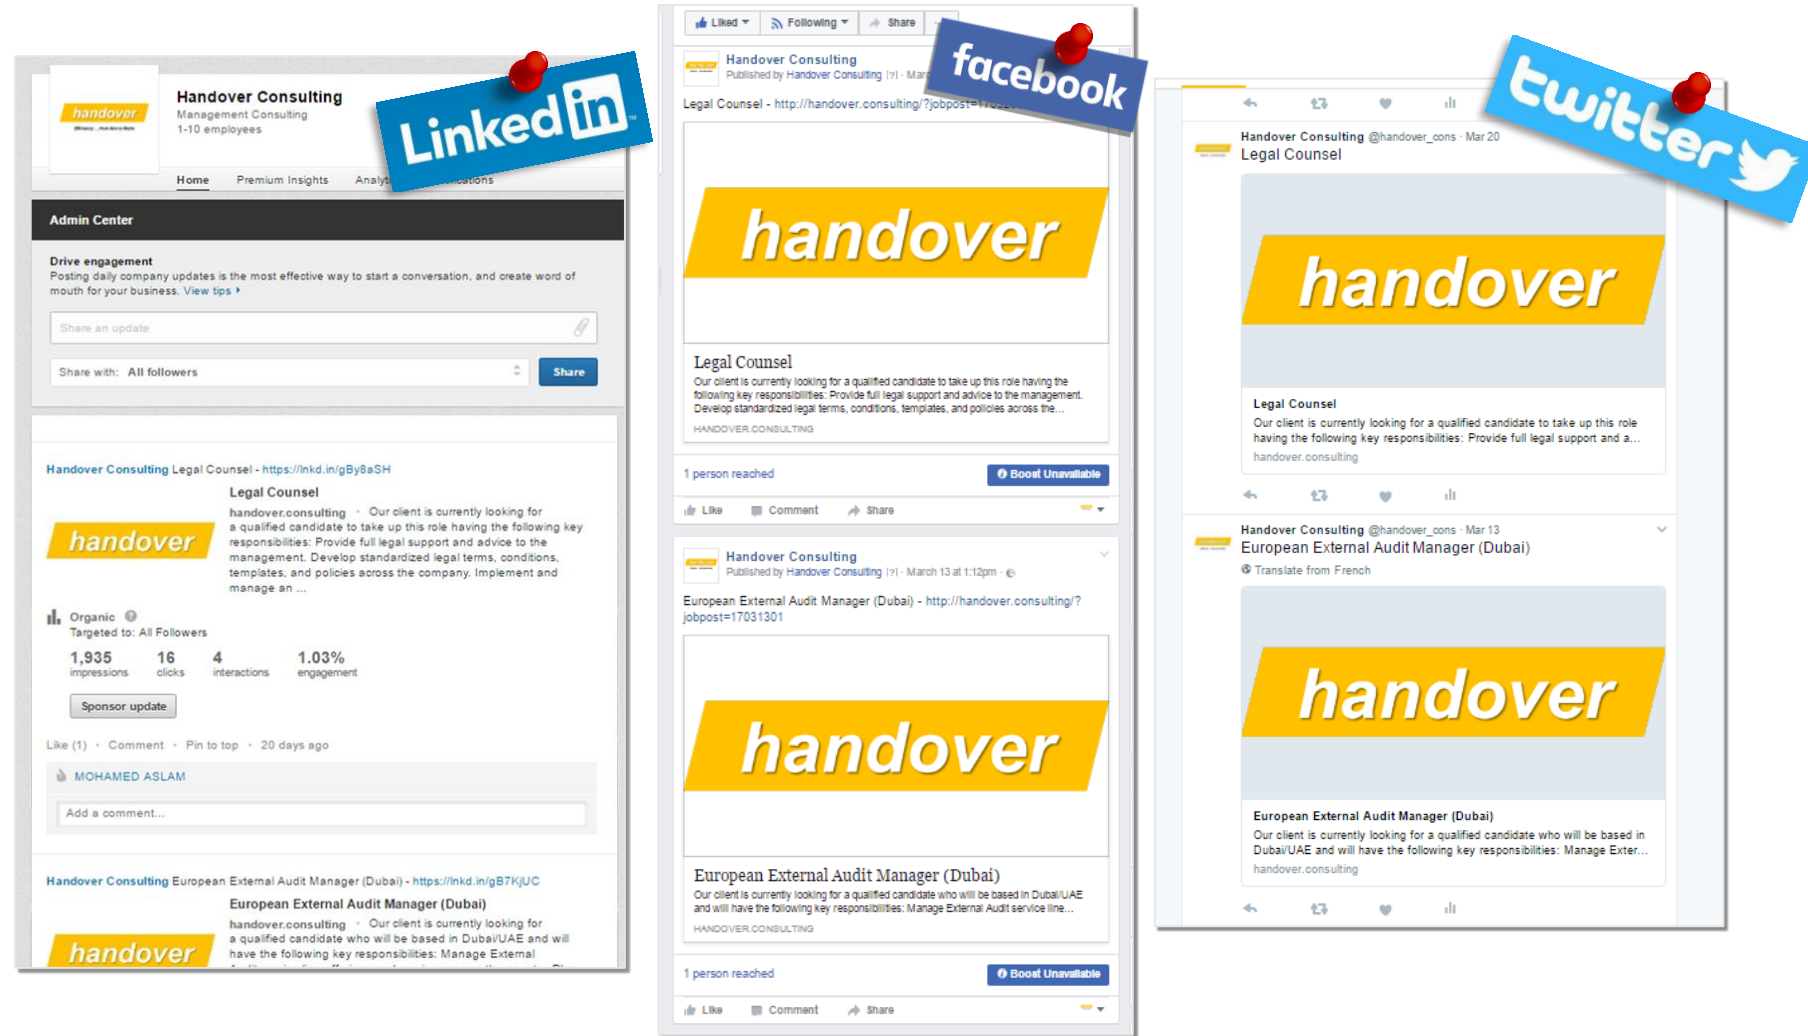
handover

Handover Consulting
Management Consulting
1-10 employees

LinkedIn

Home Premium Insights Analyt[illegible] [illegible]cations

Admin Center

Drive engagement
Posting daily company updates is the most effective way to start a conversation, and create word of mouth for your business. View tips

Share an update

Share with: All followers

Share

Handover Consulting Legal Counsel - https://lnkd.in/gBy8aSH

Legal Counsel
handover.consulting · Our client is currently looking for a qualified candidate to take up this role having the following key responsibilities: Provide full legal support and advice to the management. Develop standardized legal terms, conditions, templates, and policies across the company. Implement and manage an ...

handover

Organic
Targeted to: All Followers

1,935 impressions 16 clicks 4 interactions 1.03% engagement

Sponsor update

Like (1) · Comment · Pin to top · 20 days ago

MOHAMED ASLAM

Add a comment...

Handover Consulting European External Audit Manager (Dubai) - https://lnkd.in/gB7KjUC

European External Audit Manager (Dubai)
handover.consulting · Our client is currently looking for a qualified candidate who will be based in Dubai/UAE and will have the following key responsibilities: Manage External

handover

Liked Following Share

facebook

Handover Consulting
Published by Handover Consulting [?] · Mar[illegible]

Legal Counsel - http://handover.consulting/?jobpost=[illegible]

handover

Legal Counsel
Our client is currently looking for a qualified candidate to take up this role having the following key responsibilities: Provide full legal support and advice to the management. Develop standardized legal terms, conditions, templates, and policies across the...
HANDOVER.CONSULTING

1 person reached Boost Unavailable

Like Comment Share

Handover Consulting
Published by Handover Consulting [?] · March 13 at 1:12pm

European External Audit Manager (Dubai) - http://handover.consulting/?jobpost=17031301

handover

European External Audit Manager (Dubai)
Our client is currently looking for a qualified candidate who will be based in Dubai/UAE and will have the following key responsibilities: Manage External Audit service line...
HANDOVER.CONSULTING

1 person reached Boost Unavailable

Like Comment Share

twitter

Handover Consulting @handover_cons · Mar 20
Legal Counsel

handover

Legal Counsel
Our client is currently looking for a qualified candidate to take up this role having the following key responsibilities: Provide full legal support and a...
handover.consulting

Handover Consulting @handover_cons · Mar 13
European External Audit Manager (Dubai)
Translate from French

handover

European External Audit Manager (Dubai)
Our client is currently looking for a qualified candidate who will be based in Dubai/UAE and will have the following key responsibilities: Manage Exter...
handover.consulting